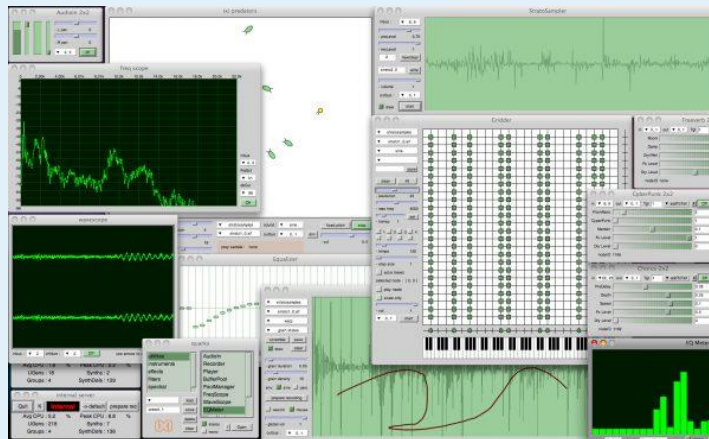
Audion 2x2

x-predators

StratoSampler

freq scope

Gridder

Freeverb 2

CyberPunk 2x2

Chorus 2x2

wavescope

Equalizer

Internal server

Quit

Avg CPU :

Peak CPU :

UGens :

Synths :

Groups :

SynthDefs :

Open

EQ Meter